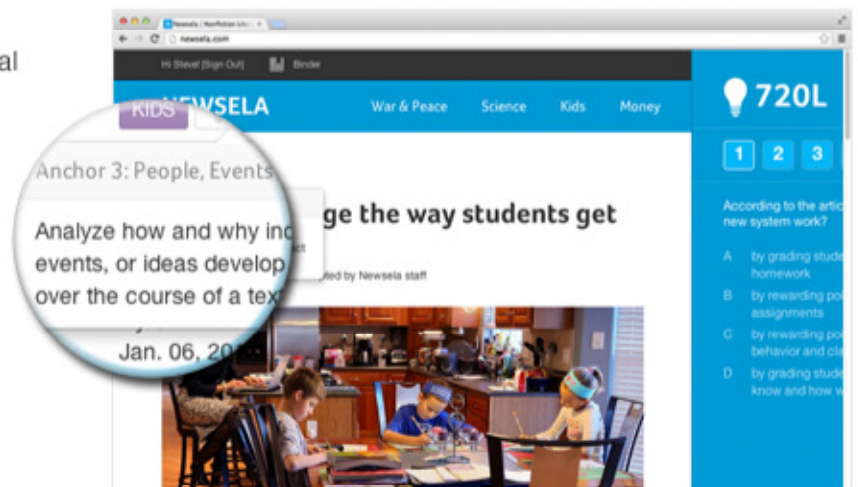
al

Newsela | Nonfiction Lit

newsela.com

Hi Steve! [Sign Out]

Binder

KIDS

NEWSELA

War & Peace

Science

Kids

Money

720L

1

2

3

Anchor 3: People, Events

Analyze how and why in events, or ideas develop over the course of a tex

ge the way students get

ted by Newsela staff

Jan. 06, 20

According to the artic new system work?

A by grading stude homework

B by rewarding po assignments

C by rewarding po behavior and cla

D by grading stude know and how w